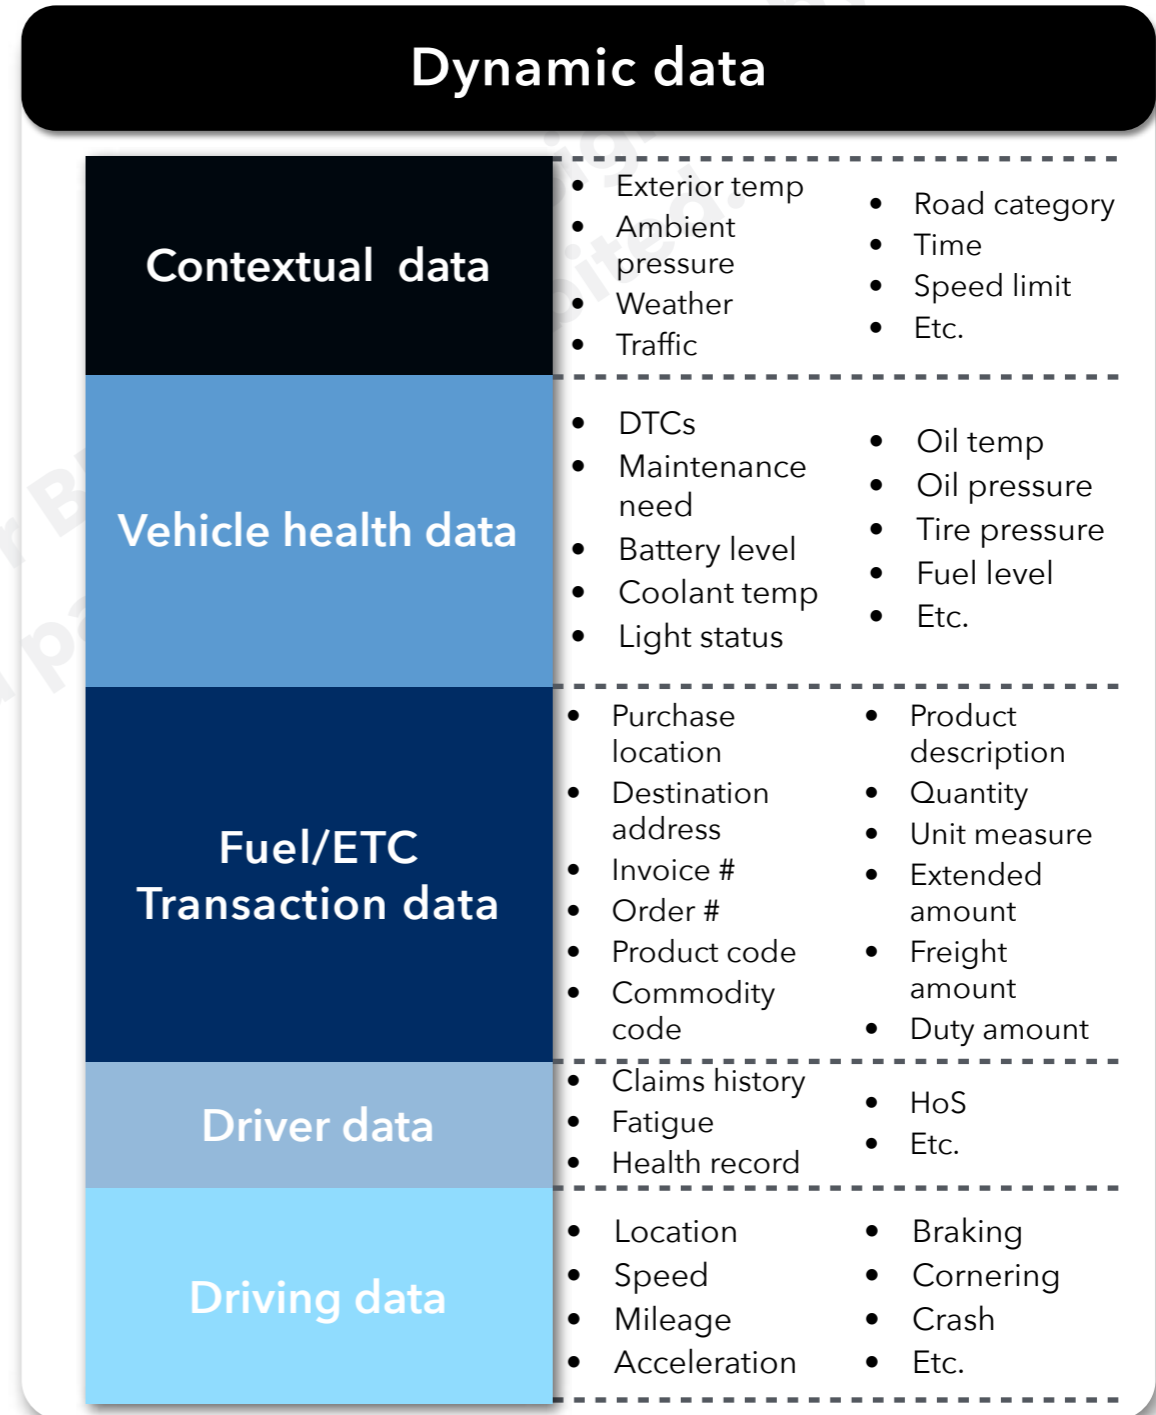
Dynamic data

Contextual data

- Exterior temp
- Ambient pressure
- Weather
- Traffic

- Road category
- Time
- Speed limit
- Etc.

Vehicle health data

- DTCs
- Maintenance need
- Battery level
- Coolant temp
- Light status

- Oil temp
- Oil pressure
- Tire pressure
- Fuel level
- Etc.

Fuel/ETC Transaction data

- Purchase location
- Destination address
- Invoice #
- Order #
- Product code
- Commodity code

- Product description
- Quantity
- Unit measure
- Extended amount
- Freight amount
- Duty amount

Driver data

- Claims history
- Fatigue
- Health record

- HoS
- Etc.

Driving data

- Location
- Speed
- Mileage
- Acceleration

- Braking
- Cornering
- Crash
- Etc.